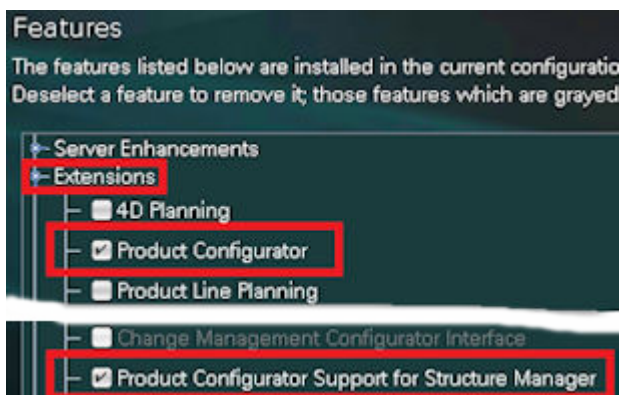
Features

The features listed below are installed in the current configuratio
Deselect a feature to remove it; those features which are grayed

Server Enhancements
Extensions
4D Planning
Product Configurator
Product Line Planning
Change Management Configurator Interface
Product Configurator Support for Structure Manager